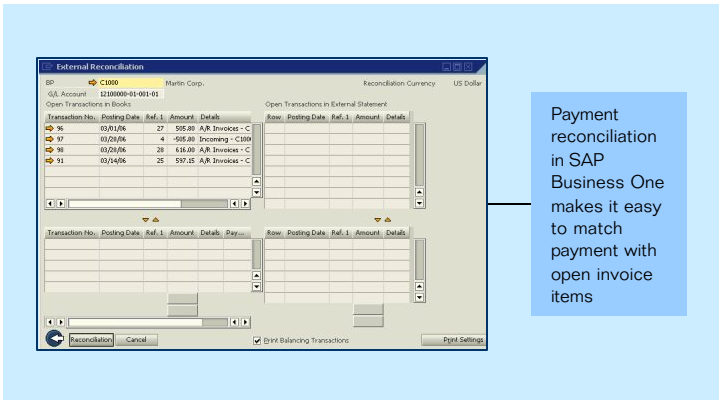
External Reconciliation

BP C1000 Martin Corp. Reconciliation Currency US Dollar
G/L Account 12100000-01-001-01

Open Transactions in Books

| Transaction No. | Posting Date | Ref. 1 | Amount | Details |
|---|---|---|---|---|
| 96 | 03/01/06 | 27 | 585.80 | A/R Invoices - C |
| 97 | 03/28/06 | 4 | -585.80 | Incoming - C100 |
| 98 | 03/28/06 | 28 | 616.00 | A/R Invoices - C |
| 91 | 03/14/06 | 25 | 597.15 | A/R Invoices - C |

Open Transactions in External Statement

| Row | Posting Date | Ref. 1 | Amount | Details |
|---|---|---|---|---|

| Transaction No. | Posting Date | Ref. 1 | Amount | Details | Pay... |
|---|---|---|---|---|---|

| Row | Posting Date | Ref. 1 | Amount | Details |
|---|---|---|---|---|

Reconciliation Cancel Print Balancing Transactions Print Settings

Payment reconciliation in SAP Business One makes it easy to match payment with open invoice items